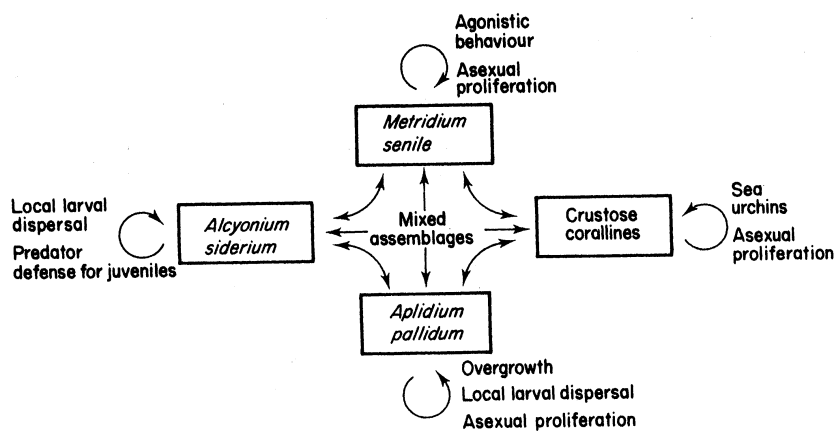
Agonistic behaviour

Asexual proliferation

Metridium senile

Local larval dispersal

Predator defense for juveniles

Alcyonium siderium

Mixed assemblages

Crustose corallines

Sea urchins

Asexual proliferation

Aplidium pallidum

Overgrowth

Local larval dispersal

Asexual proliferation